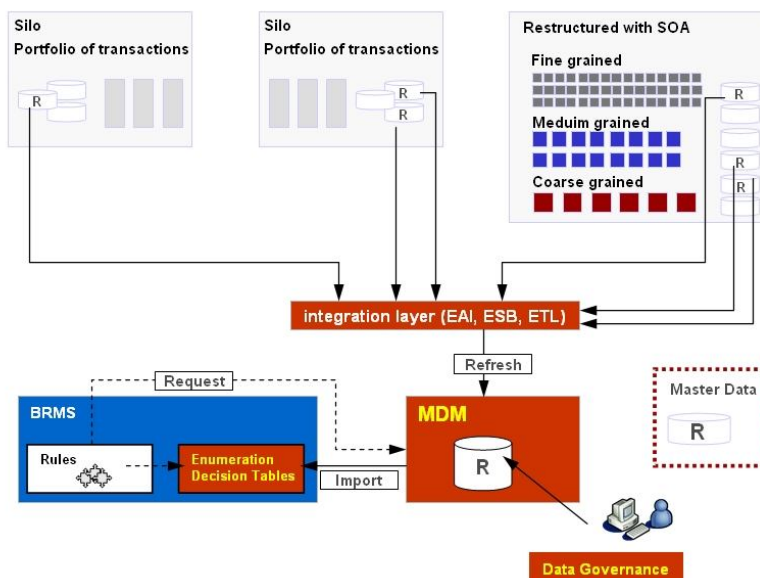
Silo
Portfolio of transactions

R

Silo
Portfolio of transactions

R
R

Restructured with SOA
Fine grained
Meduim grained
Coarse grained

R
R
R

integration layer (EAI, ESB, ETL)

Refresh

Request

BRMS

Rules

Enumeration
Decision Tables

Import

MDM

R

Master Data

R

Data Governance